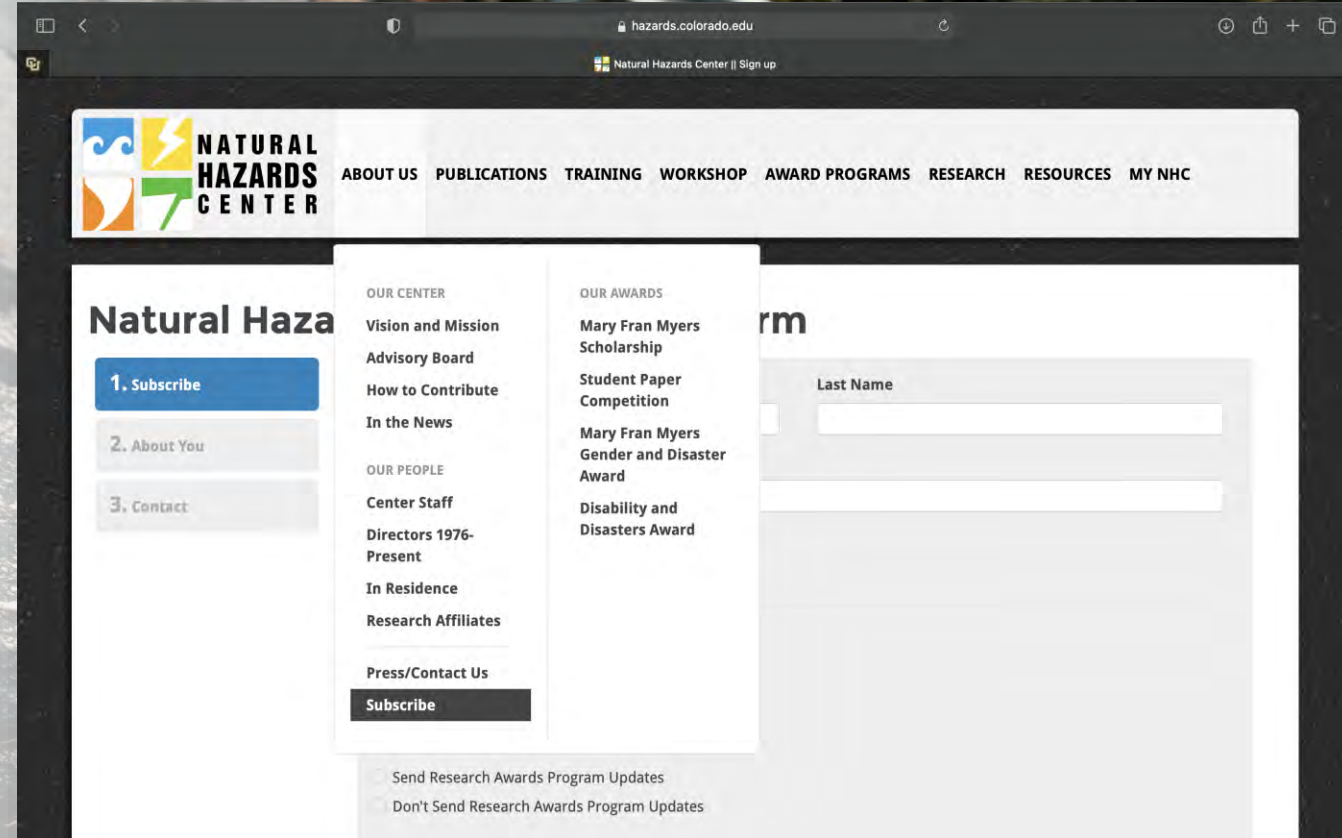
hazards.colorado.edu

Natural Hazards Center || Sign up

NATURAL HAZARDS CENTER

ABOUT US PUBLICATIONS TRAINING WORKSHOP AWARD PROGRAMS RESEARCH RESOURCES MY NHC

Natural Haza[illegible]rm

1. Subscribe

2. About You

3. Contact

OUR CENTER
Vision and Mission
Advisory Board
How to Contribute
In the News

OUR PEOPLE
Center Staff
Directors 1976-Present
In Residence
Research Affiliates

Press/Contact Us
Subscribe

OUR AWARDS
Mary Fran Myers Scholarship
Student Paper Competition
Mary Fran Myers Gender and Disaster Award
Disability and Disasters Award

Last Name

Send Research Awards Program Updates
Don't Send Research Awards Program Updates